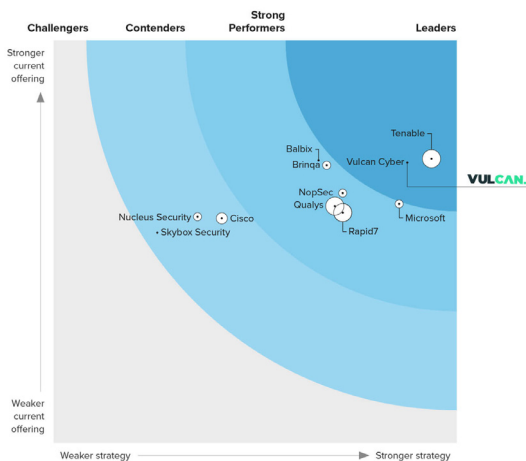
Challengers Contenders Strong Performers Leaders

Stronger current offering

Weaker current offering

Tenable
Vulcan Cyber
VULCAN.
Balbix
Brinqa
NopSec
Qualys
Microsoft
Rapid7
Nucleus Security
Cisco
Skybox Security

Weaker strategy Stronger strategy